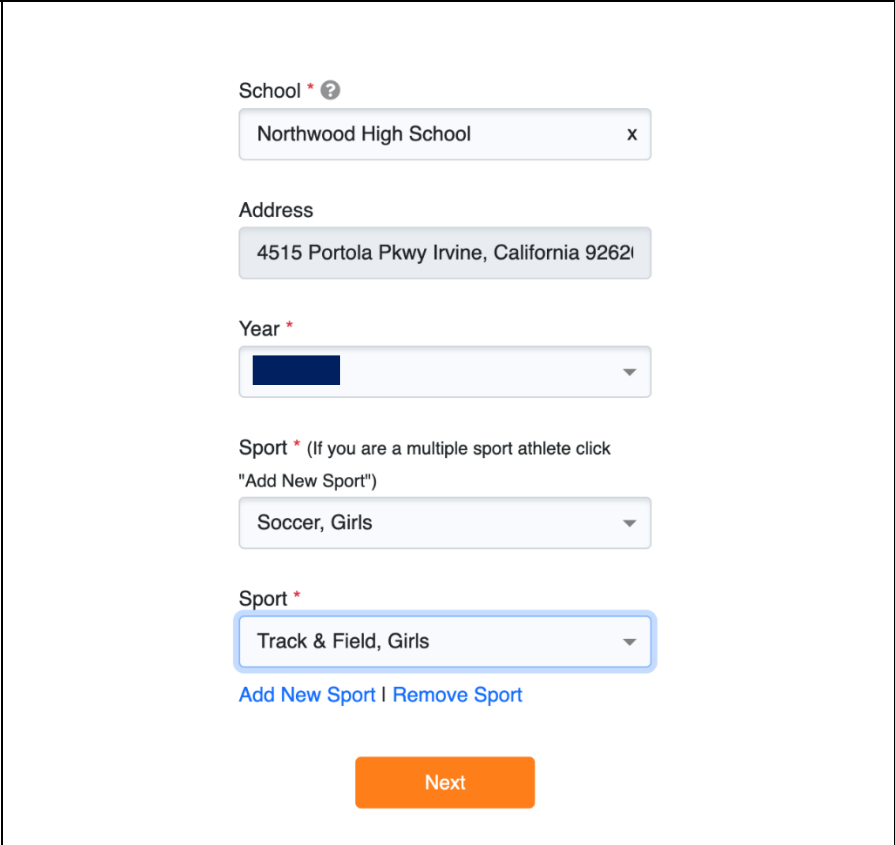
School * ?

Northwood High School x

Address

4515 Portola Pkwy Irvine, California 9262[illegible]

Year *

Sport * (If you are a multiple sport athlete click "Add New Sport")

Soccer, Girls

Sport *

Track & Field, Girls

Add New Sport | Remove Sport

Next